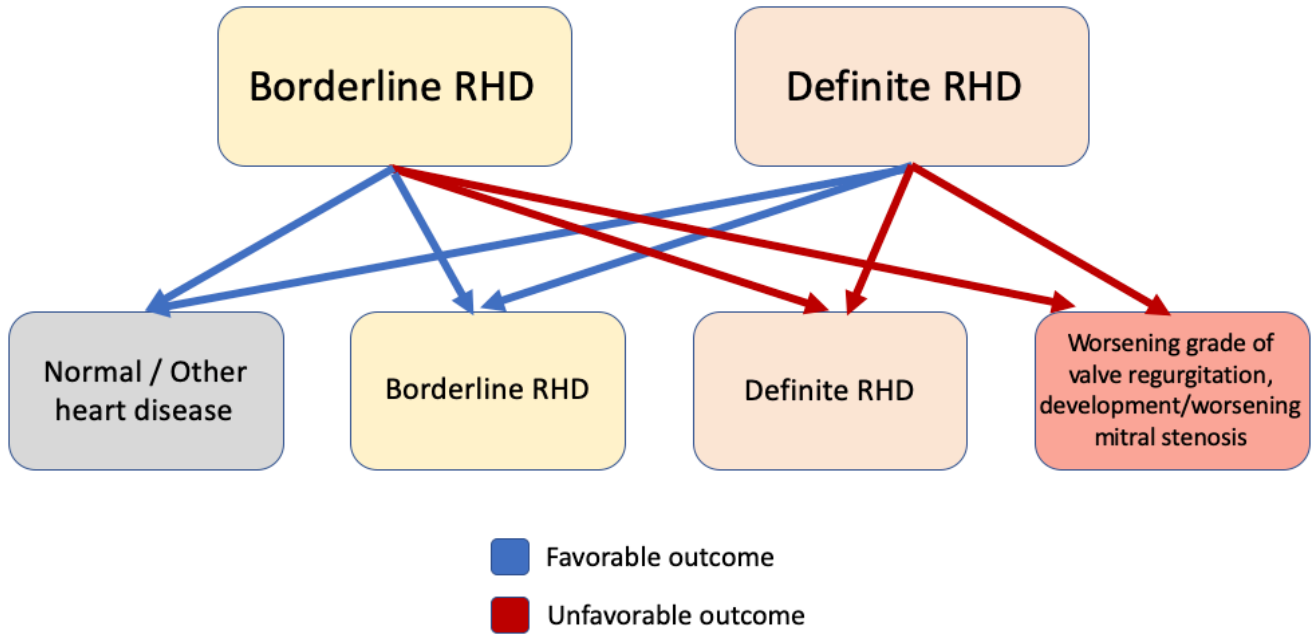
Borderline RHD

Definite RHD

Normal / Other heart disease

Borderline RHD

Definite RHD

Worsening grade of valve regurgitation, development/worsening mitral stenosis

Favorable outcome

Unfavorable outcome